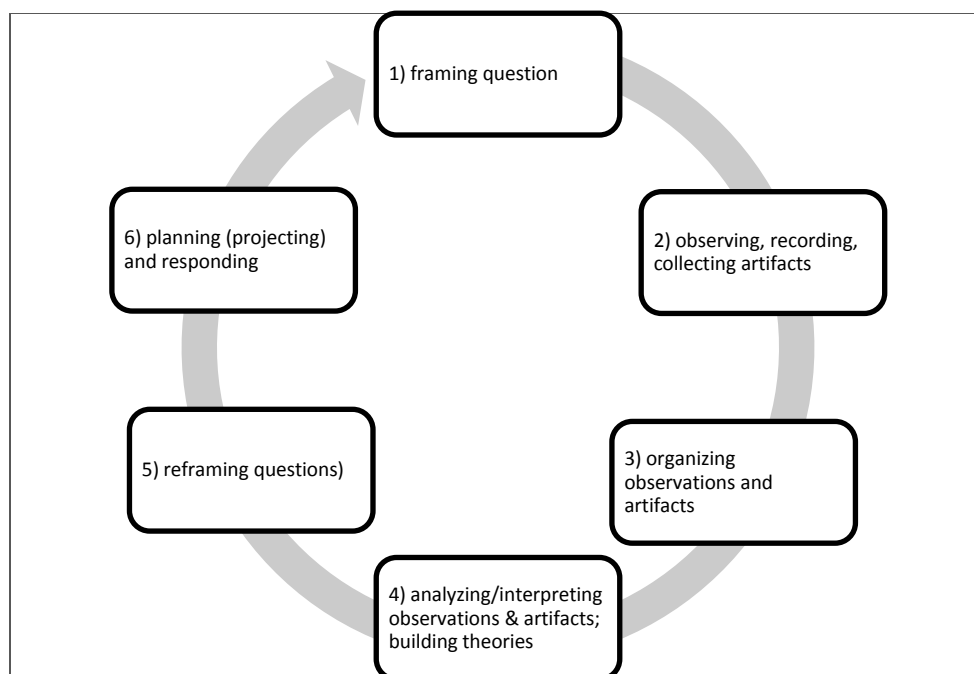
1) framing question

2) observing, recording, collecting artifacts

3) organizing observations and artifacts

4) analyzing/interpreting observations & artifacts; building theories

5) reframing questions)

6) planning (projecting) and responding